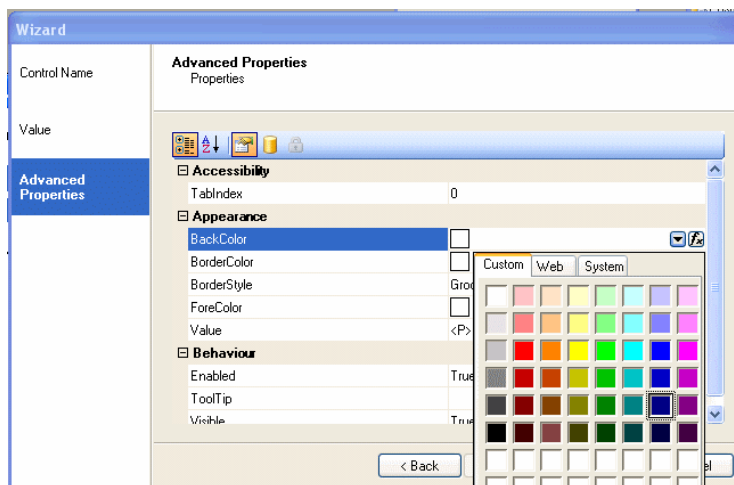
Wizard

Control Name

Value

Advanced Properties

Advanced Properties
Properties

⊟ Accessibility

| TabIndex | 0 |
|---|---|

⊟ Appearance

| BackColor | |
|---|---|
| BorderColor | |
| BorderStyle | Gro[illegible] |
| ForeColor | |
| Value | <P>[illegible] |

⊟ Behaviour

| Enabled | True |
|---|---|
| ToolTip | |
| Visible | True |

Custom Web System

< Back

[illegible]el